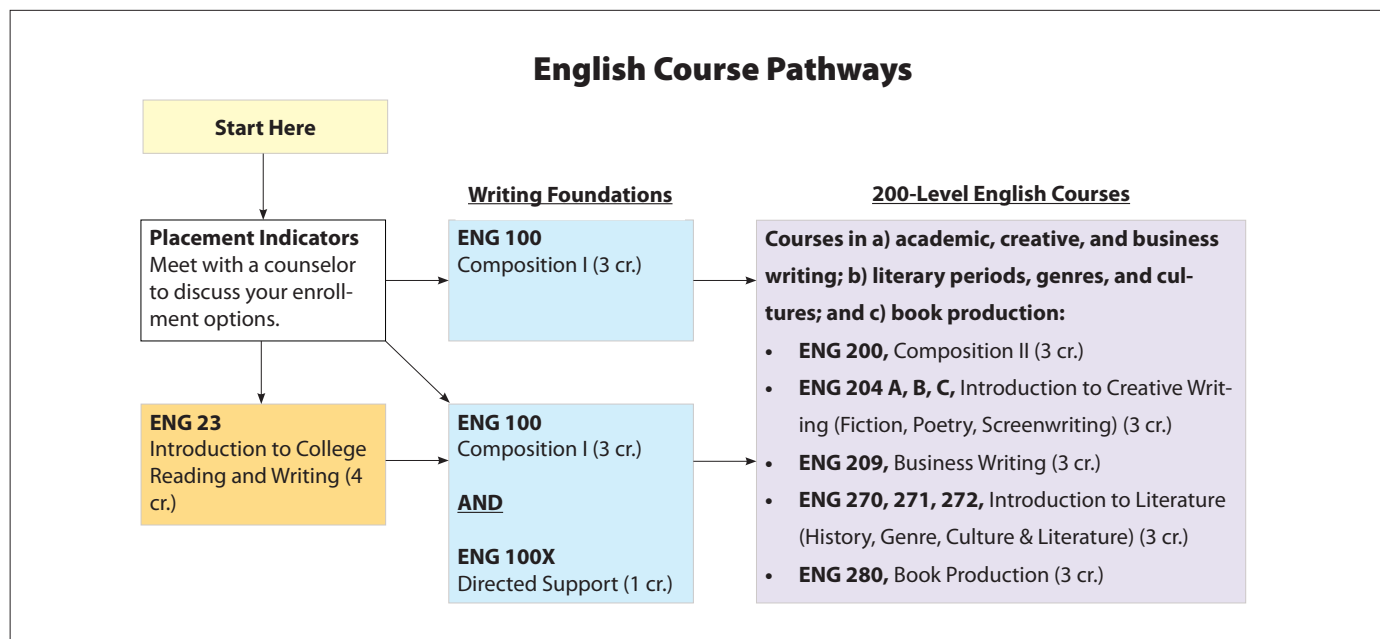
English Course Pathways

Start Here

Placement Indicators
Meet with a counselor to discuss your enrollment options.

ENG 23
Introduction to College Reading and Writing (4 cr.)

Writing Foundations

ENG 100
Composition I (3 cr.)

ENG 100
Composition I (3 cr.)

AND

ENG 100X
Directed Support (1 cr.)

200-Level English Courses

Courses in a) academic, creative, and business writing; b) literary periods, genres, and cultures; and c) book production:

- ENG 200, Composition II (3 cr.)
- ENG 204 A, B, C, Introduction to Creative Writing (Fiction, Poetry, Screenwriting) (3 cr.)
- ENG 209, Business Writing (3 cr.)
- ENG 270, 271, 272, Introduction to Literature (History, Genre, Culture & Literature) (3 cr.)
- ENG 280, Book Production (3 cr.)